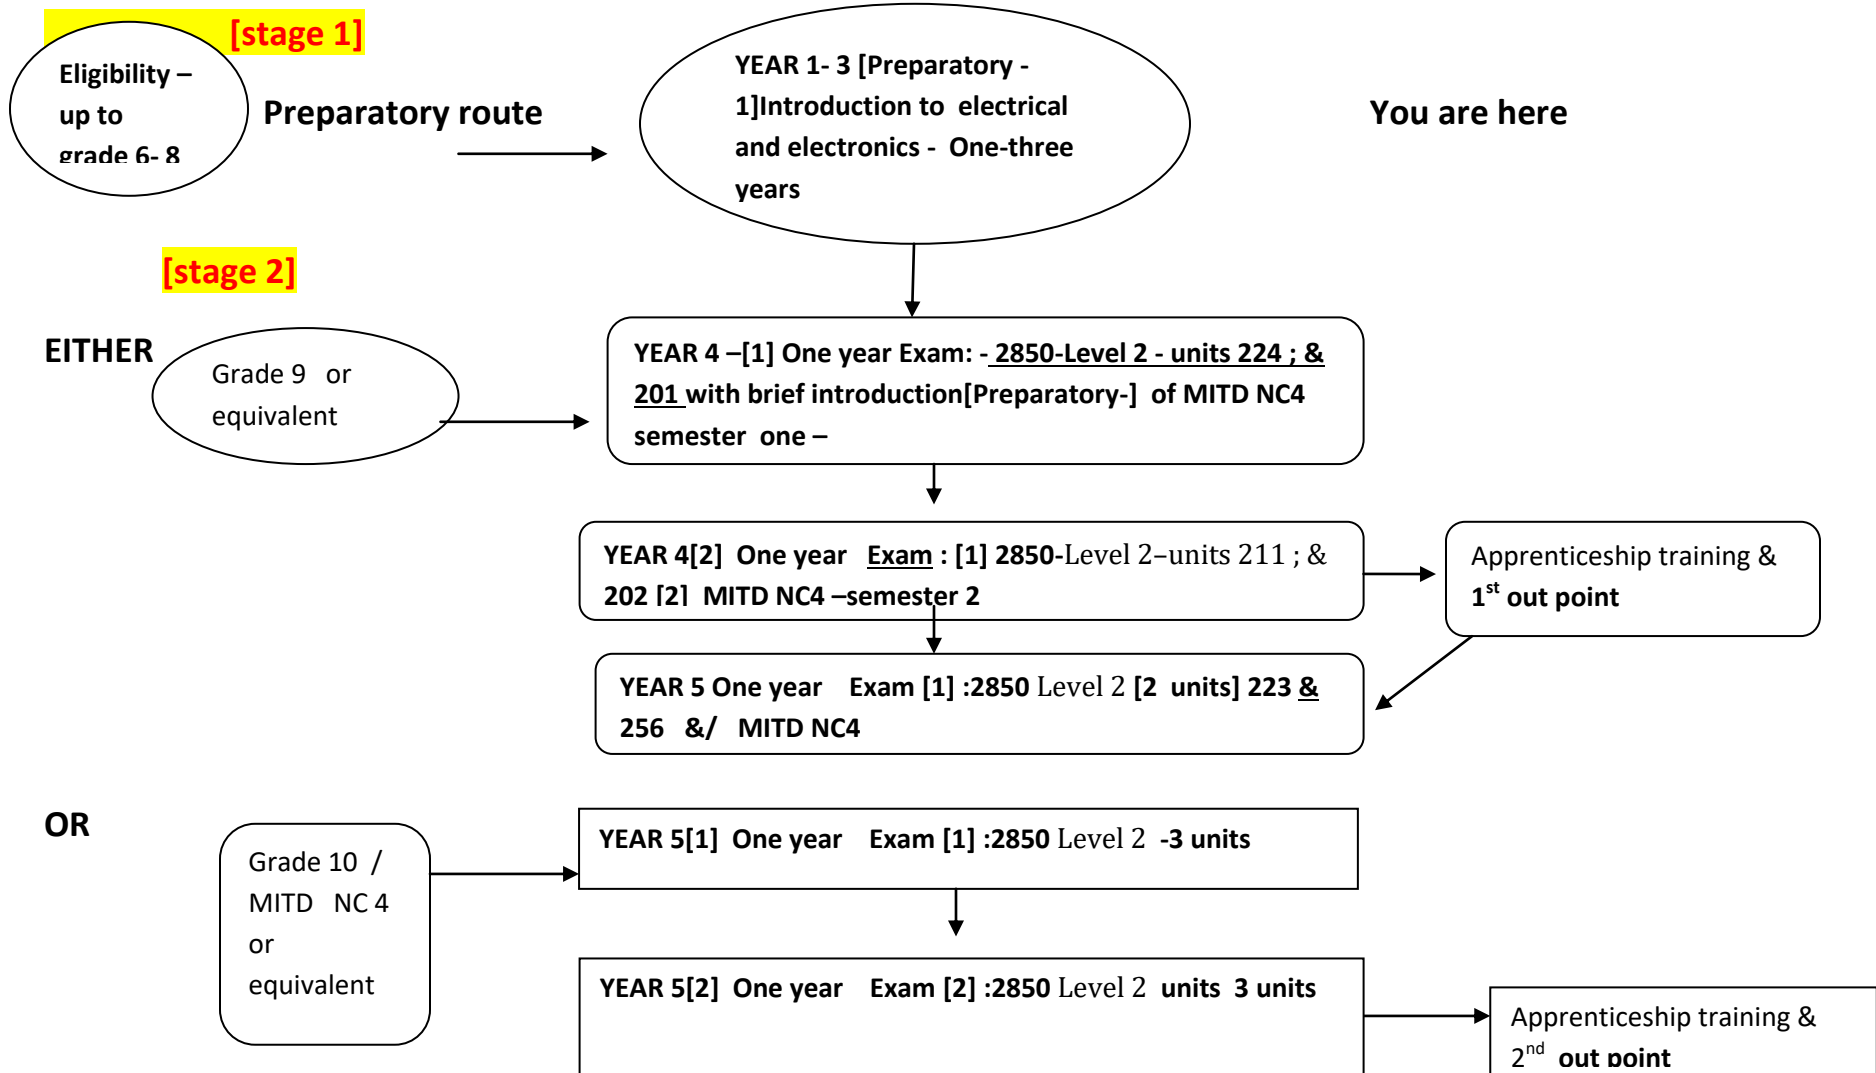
[stage 1]

Eligibility – up to grade 6- 8

Preparatory route

YEAR 1- 3 [Preparatory - 1]Introduction to electrical and electronics - One-three years

You are here

[stage 2]

EITHER

Grade 9 or equivalent

YEAR 4 –[1] One year Exam: - 2850-Level 2 - units 224 ; & 201 with brief introduction[Preparatory-] of MITD NC4 semester one –

YEAR 4[2] One year Exam : [1] 2850-Level 2–units 211 ; & 202 [2] MITD NC4 –semester 2

Apprenticeship training & $1^{st}$ out point

YEAR 5 One year Exam [1] :2850 Level 2 [2 units] 223 & 256 &/ MITD NC4

OR

Grade 10 / MITD NC 4 or equivalent

YEAR 5[1] One year Exam [1] :2850 Level 2 -3 units

YEAR 5[2] One year Exam [2] :2850 Level 2 units 3 units

Apprenticeship training & $2^{nd}$ out point